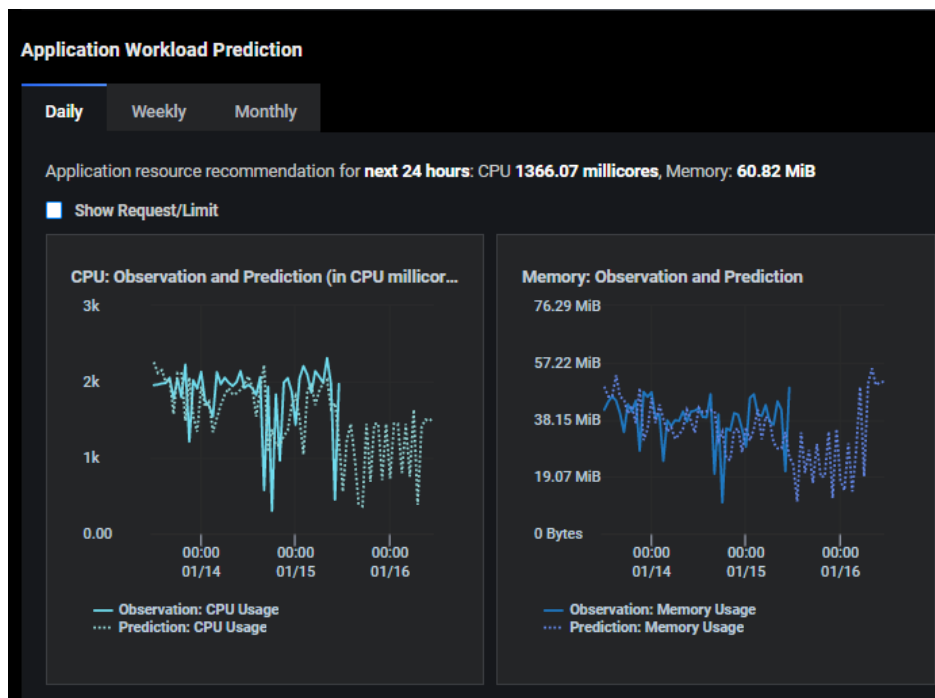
Application Workload Prediction

Daily Weekly Monthly

Application resource recommendation for **next 24 hours**: CPU **1366.07 millicores**, Memory: **60.82 MiB**

Show Request/Limit

CPU: Observation and Prediction (in CPU millicor...

3k
2k
1k
0.00

00:00 01/14
00:00 01/15
00:00 01/16

Observation: CPU Usage
Prediction: CPU Usage

Memory: Observation and Prediction

76.29 MiB
57.22 MiB
38.15 MiB
19.07 MiB
0 Bytes

00:00 01/14
00:00 01/15
00:00 01/16

Observation: Memory Usage
Prediction: Memory Usage